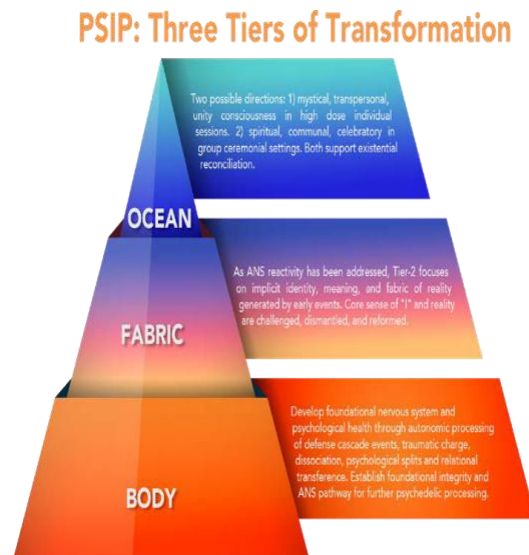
PSIP: Three Tiers of Transformation

OCEAN

Two possible directions: 1) mystical, transpersonal, unity consciousness in high dose individual sessions. 2) spiritual, communal, celebratory in group ceremonial settings. Both support existential reconciliation.

FABRIC

As ANS reactivity has been addressed, Tier-2 focuses on implicit identity, meaning, and fabric of reality generated by early events. Core sense of "I" and reality are challenged, dismantled, and reformed.

BODY

Develop foundational nervous system and psychological health through autonomic processing of defense cascade events, traumatic charge, dissociation, psychological splits and relational transference. Establish foundational integrity and ANS pathway for further psychedelic processing.